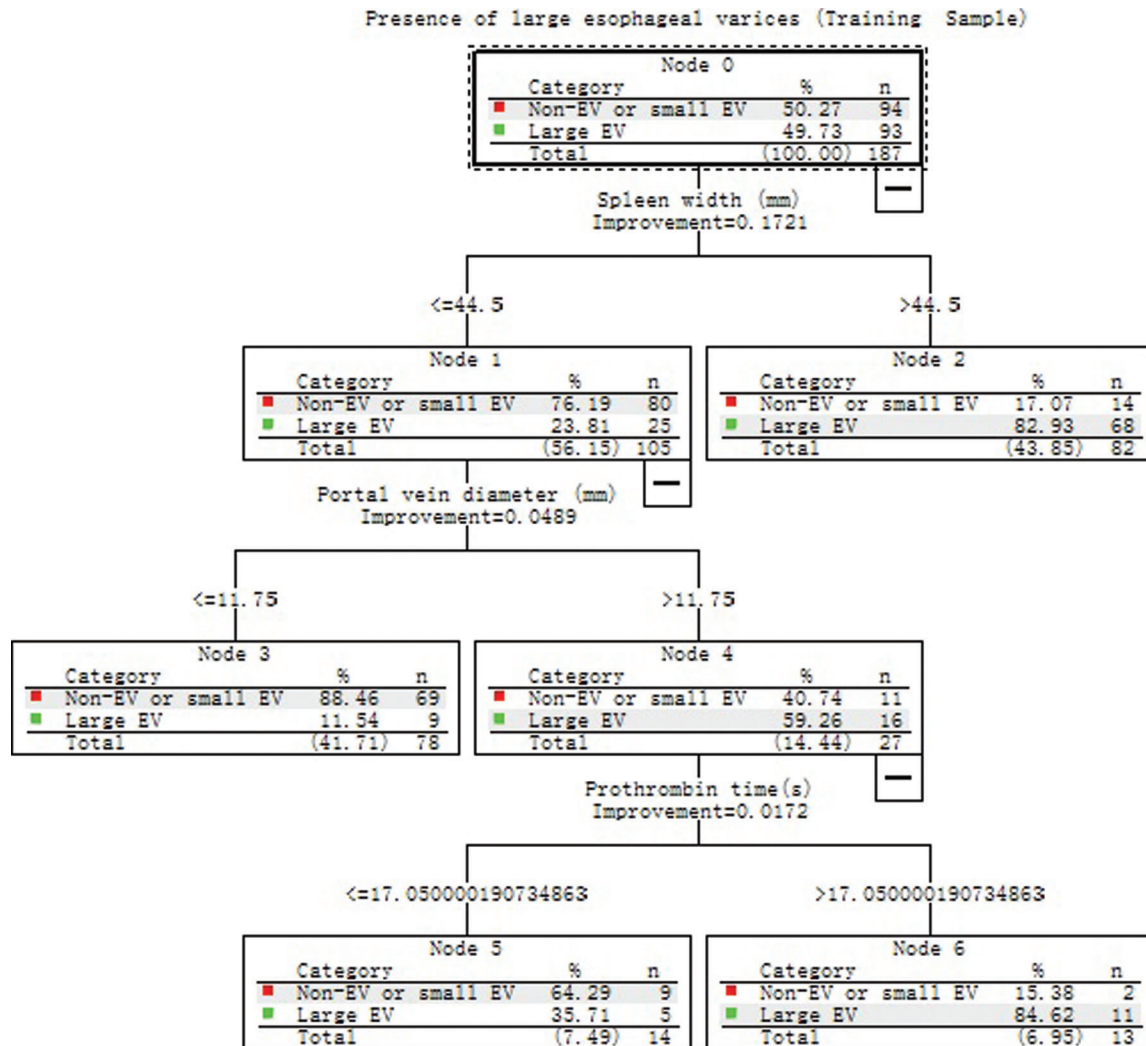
Presence of large esophageal varices (Training Sample)

Node 0

| Category | % | n |
|---|---|---|
| Non-EV or small EV | 50.27 | 94 |
| Large EV | 49.73 | 93 |
| Total | (100.00) | 187 |

Spleen width (mm)
Improvement=0.1721

<=44.5

>44.5

Node 1

| Category | % | n |
|---|---|---|
| Non-EV or small EV | 76.19 | 80 |
| Large EV | 23.81 | 25 |
| Total | (56.15) | 105 |

Node 2

| Category | % | n |
|---|---|---|
| Non-EV or small EV | 17.07 | 14 |
| Large EV | 82.93 | 68 |
| Total | (43.85) | 82 |

Portal vein diameter (mm)
Improvement=0.0489

<=11.75

>11.75

Node 3

| Category | % | n |
|---|---|---|
| Non-EV or small EV | 88.46 | 69 |
| Large EV | 11.54 | 9 |
| Total | (41.71) | 78 |

Node 4

| Category | % | n |
|---|---|---|
| Non-EV or small EV | 40.74 | 11 |
| Large EV | 59.26 | 16 |
| Total | (14.44) | 27 |

Prothrombin time(s)
Improvement=0.0172

<=17.050000190734863

>17.050000190734863

Node 5

| Category | % | n |
|---|---|---|
| Non-EV or small EV | 64.29 | 9 |
| Large EV | 35.71 | 5 |
| Total | (7.49) | 14 |

Node 6

| Category | % | n |
|---|---|---|
| Non-EV or small EV | 15.38 | 2 |
| Large EV | 84.62 | 11 |
| Total | (6.95) | 13 |